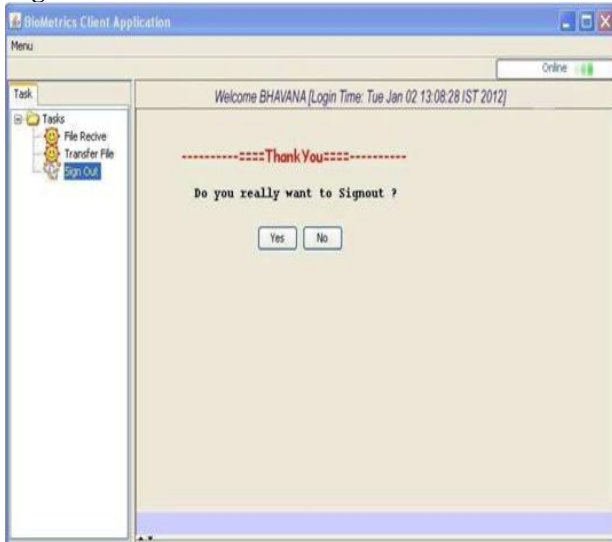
BioMetrics Client Application

Menu

Online

Task

Tasks

File Recive

Transfer File

Sign Out

Welcome BHAVANA [Login Time: Tue Jan 02 13:08:28 IST 2012]

----------====ThankYou====----------

Do you really want to Signout ?

Yes

No